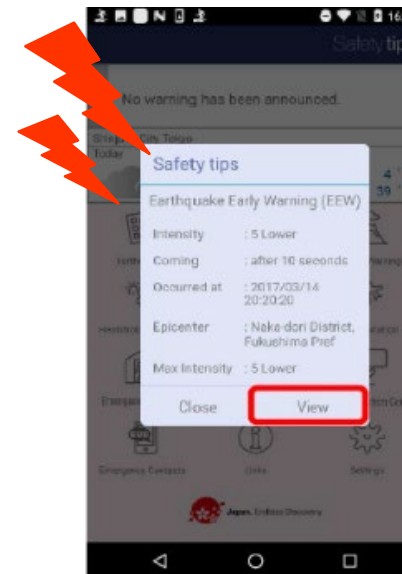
16

Safety tip

No warning has been announced.

Shinjuku City Tokyo
Today

4
39

Safety tips

Earthquake Early Warning (EEW)

Intensity : 5 Lower

Coming : after 10 seconds

Occurred at : 2017/03/14 20:20:20

Epicenter : Naka-dori District, Fukushima Pref

Max Intensity : 5 Lower

Close

View

Emergency Contacts

Links

Settings

Japan. Endless Discovery.